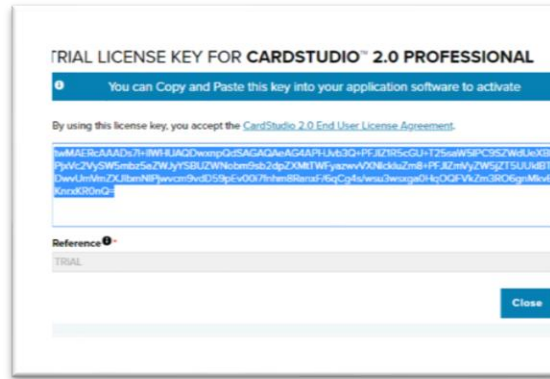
TRIAL LICENSE KEY FOR CARDSTUDIO™ 2.0 PROFESSIONAL

You can Copy and Paste this key into your application software to activate

By using this license key, you accept the CardStudio 2.0 End User License Agreement.

twMAERcAAADs7l+IIWHUAQDwxnpQdSAGAQAeAG4APHJvb3Q+PFJlZ1RScGU+T25saW5lPC9SZWdUeXBl PjxVc2VySW5mbz5eZWJyYSBUZWNobm9sb2dpZXMtTWFyazwvVXNlckluZm8+PFJlZmVyZW5jZT5UUklBT DwvUmVmZXJlbmNlPjwvcm9vdD59pEv00i7Inhn8RenaFr6qCg4s/wsu3wsxga0HqOQFVkZm3RO6gnMkvl KnndKR0nQ=

Reference *

TRIAL

Close